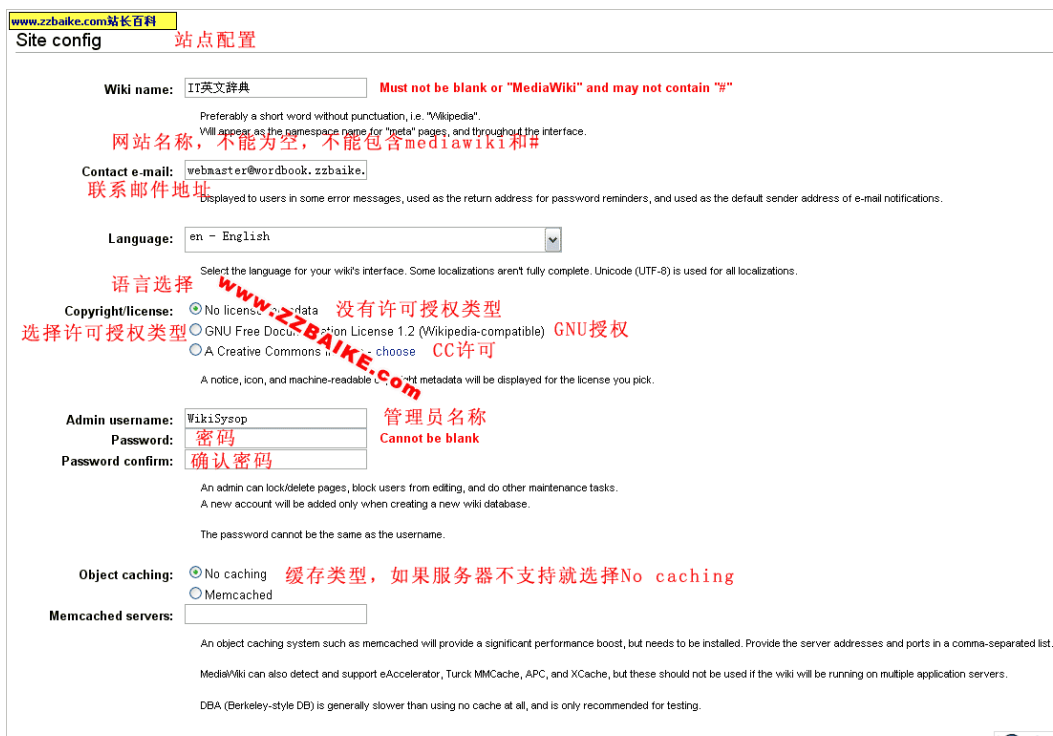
www.zzbaike.com站长百科

Site config 站点配置

Wiki name: IT英文辞典 Must not be blank or "MediaWiki" and may not contain "#"

Preferably a short word without punctuation, i.e. "Wikipedia".
Will appear as the namespace name for "meta" pages, and throughout the interface.

网站名称，不能为空，不能包含mediawiki和#

Contact e-mail: webmaster@wordbook.zzbaike.
联系邮件地址

Displayed to users in some error messages, used as the return address for password reminders, and used as the default sender address of e-mail notifications.

Language: en - English

Select the language for your wiki's interface. Some localizations aren't fully complete. Unicode (UTF-8) is used for all localizations.

语言选择

www.ZZBAIKE.com

Copyright/license: No license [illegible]data 没有许可授权类型
选择许可授权类型 GNU Free Docu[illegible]ation License 1.2 (Wikipedia-compatible) GNU授权
A Creative Commons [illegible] choose CC许可

A notice, icon, and machine-readable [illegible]ght metadata will be displayed for the license you pick.

Admin username: WikiSysop 管理员名称
Password: 密码 Cannot be blank
Password confirm: 确认密码

An admin can lock/delete pages, block users from editing, and do other maintenance tasks.
A new account will be added only when creating a new wiki database.

The password cannot be the same as the username.

Object caching: No caching 缓存类型，如果服务器不支持就选择No caching
Memcached

Memcached servers:

An object caching system such as memcached will provide a significant performance boost, but needs to be installed. Provide the server addresses and ports in a comma-separated list.

MediaWiki can also detect and support eAccelerator, Turck MMCache, APC, and XCache, but these should not be used if the wiki will be running on multiple application servers.

DBA (Berkeley-style DB) is generally slower than using no cache at all, and is only recommended for testing.